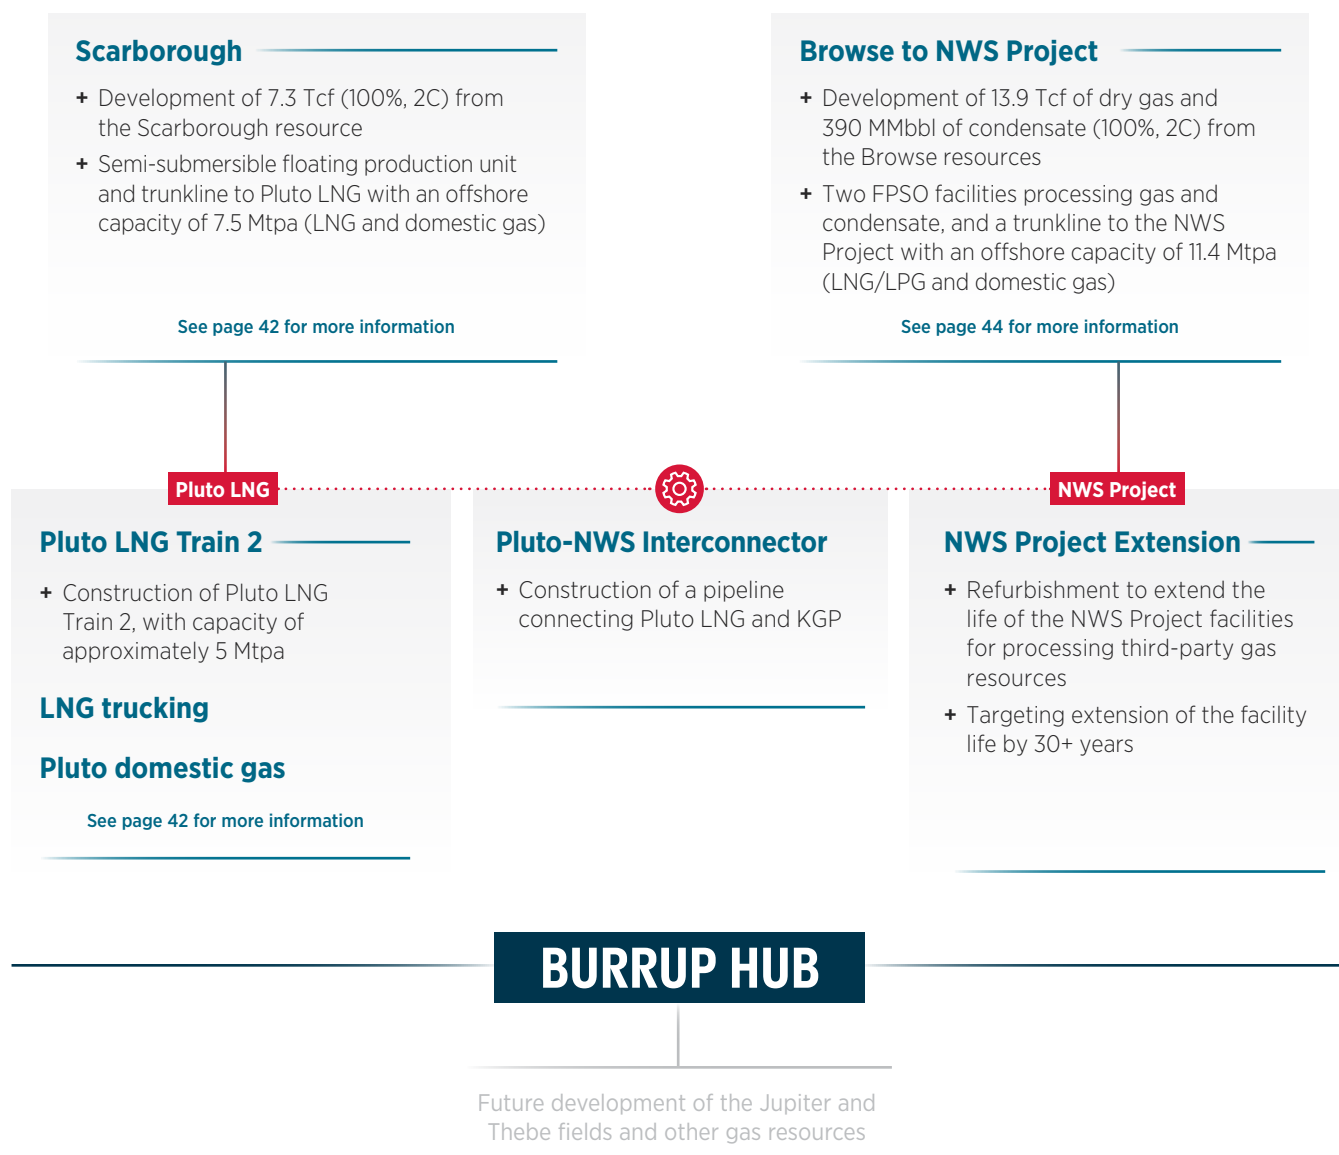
Scarborough

+ Development of 7.3 Tcf (100%, 2C) from the Scarborough resource
+ Semi-submersible floating production unit and trunkline to Pluto LNG with an offshore capacity of 7.5 Mtpa (LNG and domestic gas)

See page 42 for more information

Browse to NWS Project

+ Development of 13.9 Tcf of dry gas and 390 MMbbl of condensate (100%, 2C) from the Browse resources
+ Two FPSO facilities processing gas and condensate, and a trunkline to the NWS Project with an offshore capacity of 11.4 Mtpa (LNG/LPG and domestic gas)

See page 44 for more information

Pluto LNG

NWS Project

Pluto LNG Train 2

+ Construction of Pluto LNG Train 2, with capacity of approximately 5 Mtpa

LNG trucking

Pluto domestic gas

See page 42 for more information

Pluto-NWS Interconnector

+ Construction of a pipeline connecting Pluto LNG and KGP

NWS Project Extension

+ Refurbishment to extend the life of the NWS Project facilities for processing third-party gas resources
+ Targeting extension of the facility life by 30+ years

BURRUP HUB

Future development of the Jupiter and Thebe fields and other gas resources